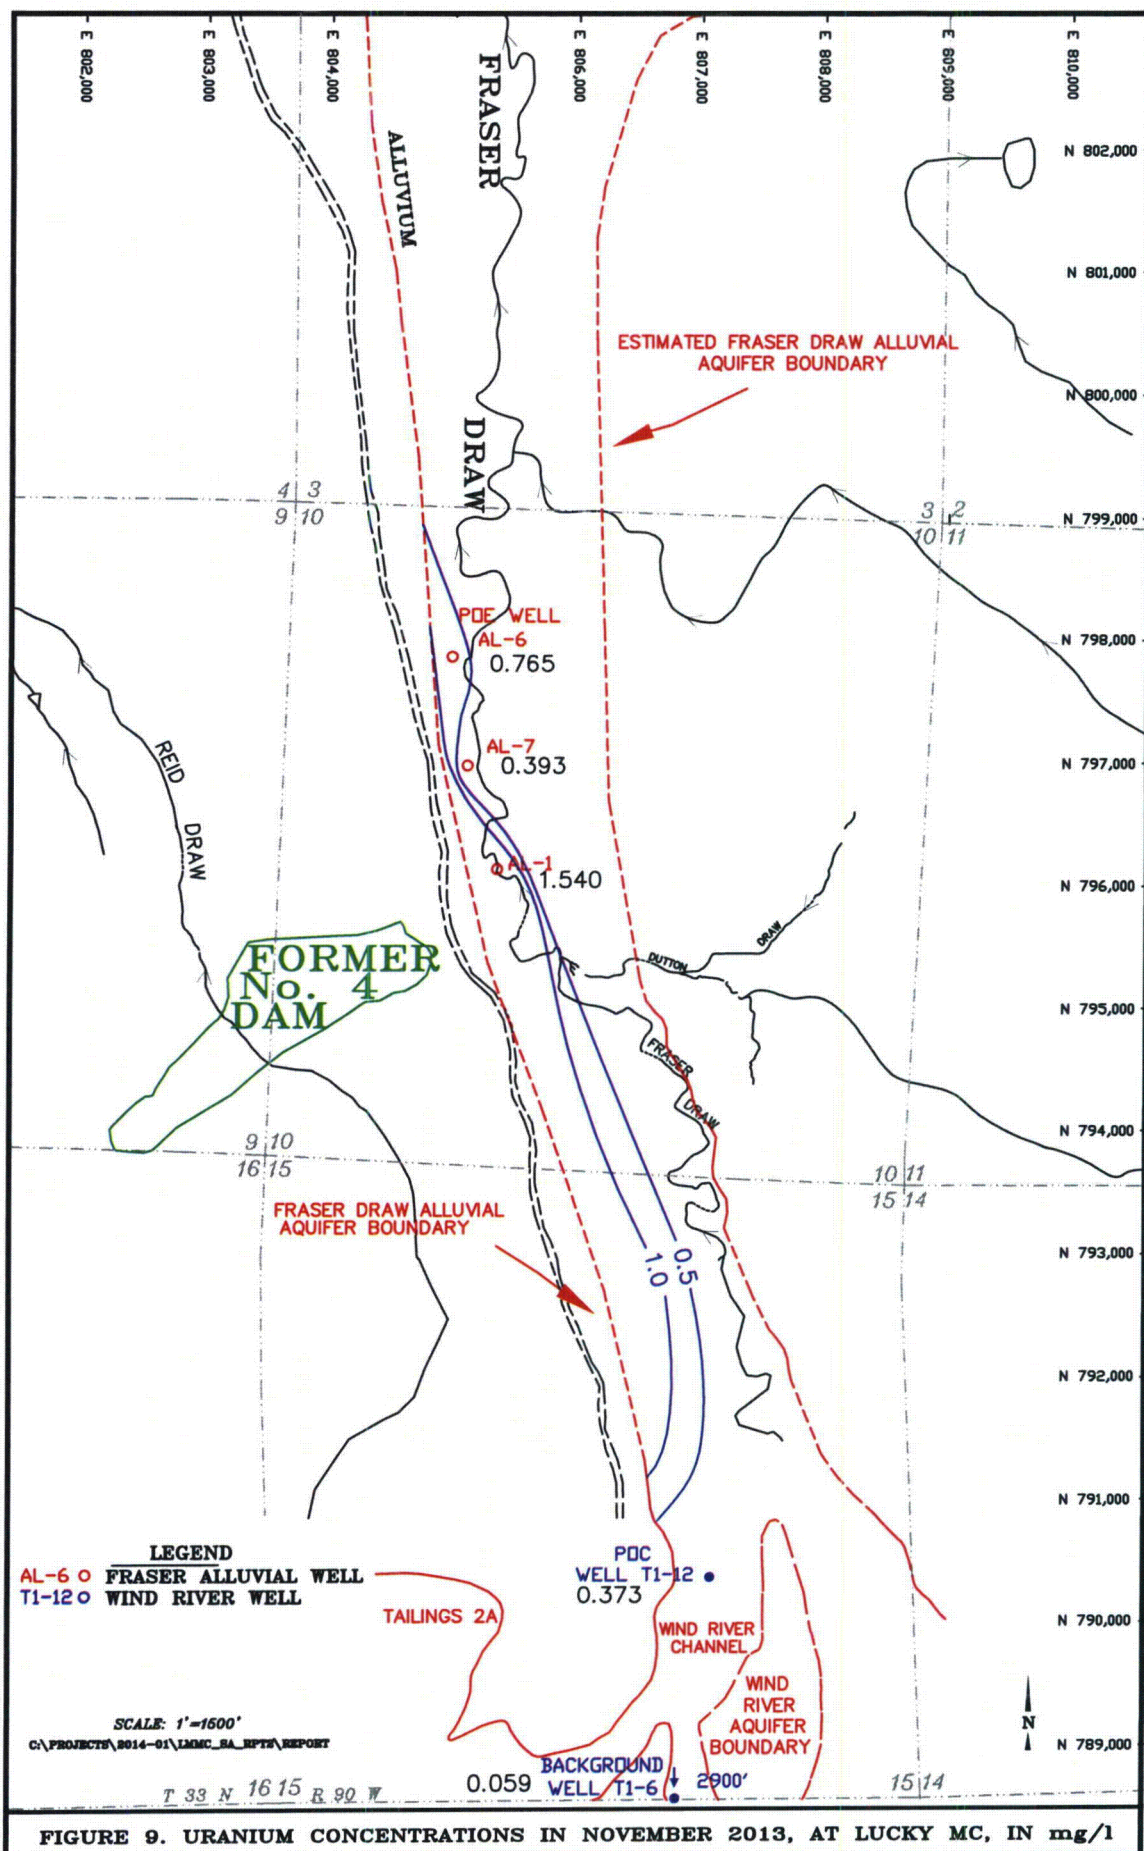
E 802,000
E 803,000
E 804,000
E 806,000
E 807,000
E 808,000
E 809,000
E 810,000

FRASER
ALLUVIUM
DRAW

N 802,000
N 801,000
N 800,000
N 799,000
N 798,000
N 797,000
N 796,000
N 795,000
N 794,000
N 793,000
N 792,000
N 791,000
N 790,000
N 789,000

ESTIMATED FRASER DRAW ALLUVIAL AQUIFER BOUNDARY

4 3
9 10

3 2
10 11

POE WELL
AL-6
0.765

AL-7
0.393

AL-1
1.540

REID
DRAW

FORMER
No. 4
DAM

DUTTON
DRAW

FRASER
DRAW

9 10
16 15

10 11
15 14

FRASER DRAW ALLUVIAL AQUIFER BOUNDARY

0.5
1.0

LEGEND
AL-6 o FRASER ALLUVIAL WELL
T1-12 o WIND RIVER WELL

POC
WELL T1-12
0.373

TAILINGS 2A

WIND RIVER CHANNEL

WIND RIVER AQUIFER BOUNDARY

N

SCALE: 1'=1500'
C:\PROJECTS\2014-01\LMMC_SA_RPTS\REPORT

BACKGROUND
WELL T1-6
0.059
2900'

T 33 N 16 15 R 90 W
15 14

FIGURE 9. URANIUM CONCENTRATIONS IN NOVEMBER 2013, AT LUCKY MC, IN mg/l